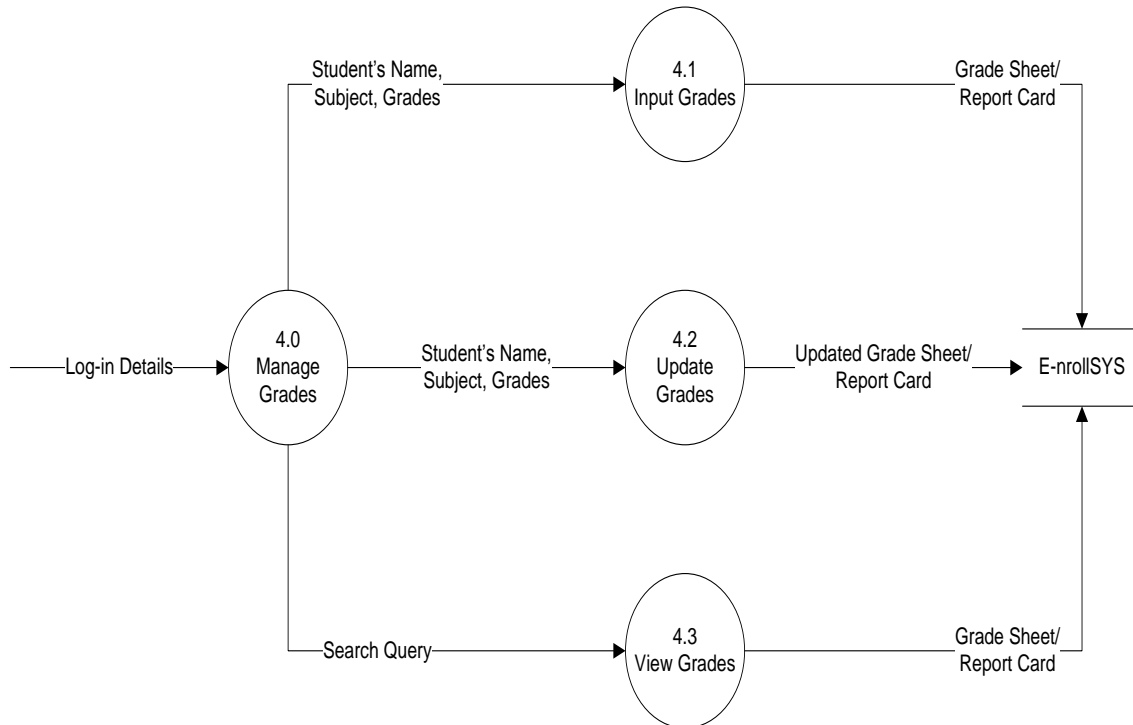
Student's Name, Subject, Grades

4.1
Input Grades

Grade Sheet/
Report Card

Log-in Details

4.0
Manage Grades

Student's Name, Subject, Grades

4.2
Update Grades

Updated Grade Sheet/
Report Card

E-nrollSYS

Search Query

4.3
View Grades

Grade Sheet/
Report Card